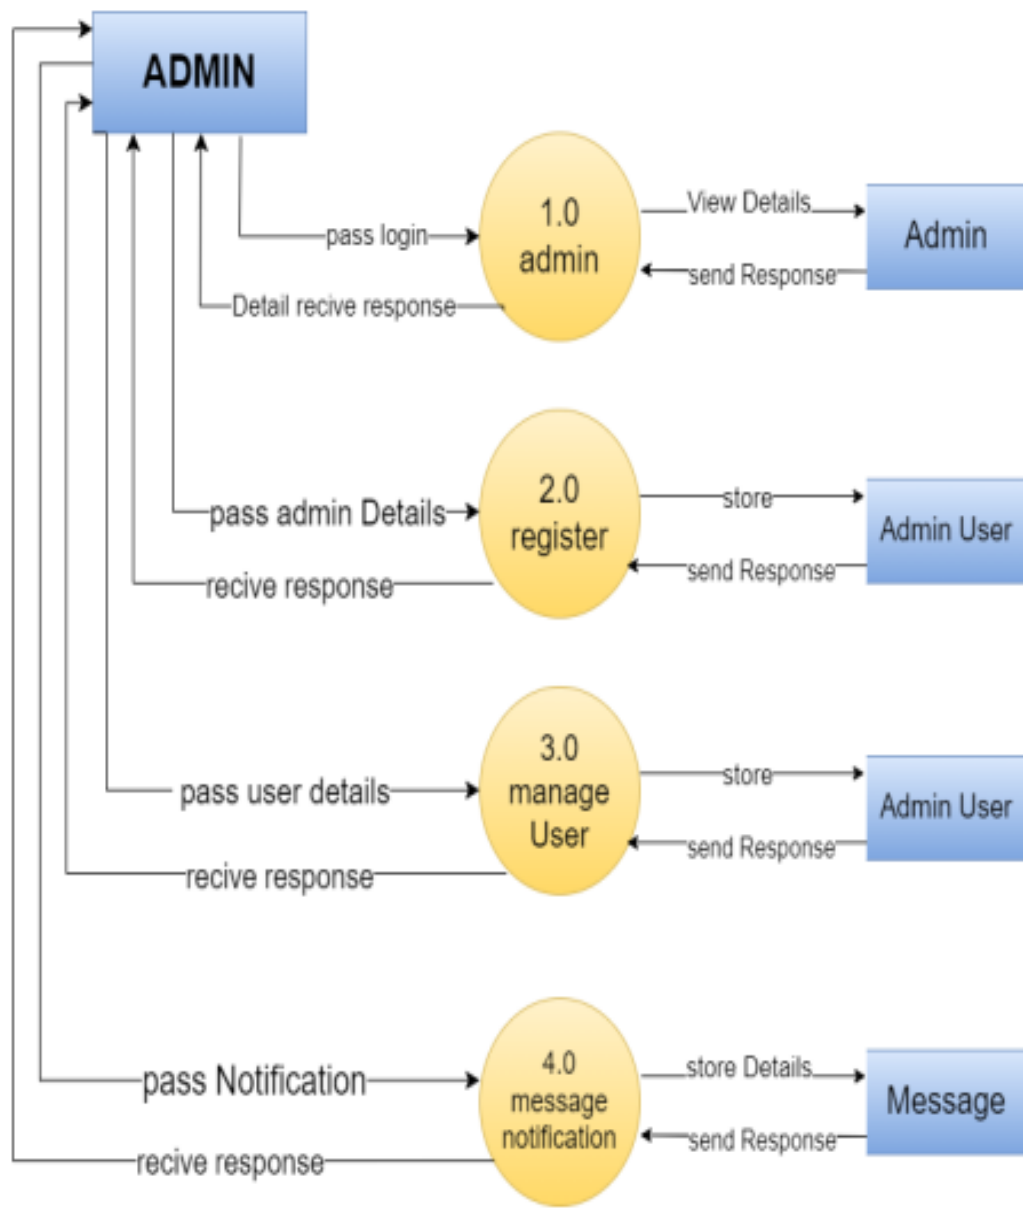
ADMIN

pass login

Detail recive response

1.0
admin

View Details

send Response

Admin

pass admin Details

recive response

2.0
register

store

send Response

Admin User

pass user details

recive response

3.0
manage
User

store

send Response

Admin User

pass Notification

recive response

4.0
message
notification

store Details

send Response

Message